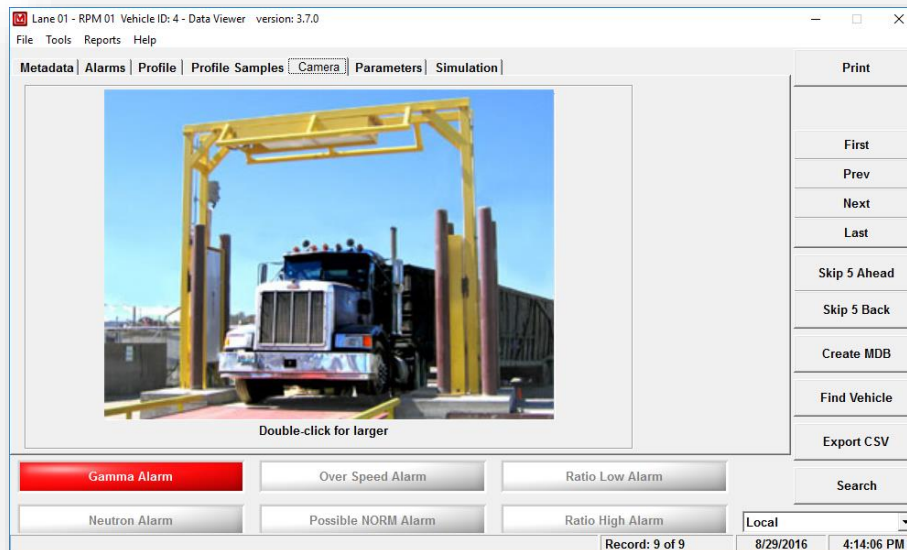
Lane 01 - RPM 01 Vehicle ID: 4 - Data Viewer version: 3.7.0

File Tools Reports Help

Metadata | Alarms | Profile | Profile Samples | Camera | Parameters | Simulation |

Double-click for larger

Print

First

Prev

Next

Last

Skip 5 Ahead

Skip 5 Back

Create MDB

Find Vehicle

Export CSV

Search

Gamma Alarm

Over Speed Alarm

Ratio Low Alarm

Neutron Alarm

Possible NORM Alarm

Ratio High Alarm

Local

Record: 9 of 9

8/29/2016

4:14:06 PM